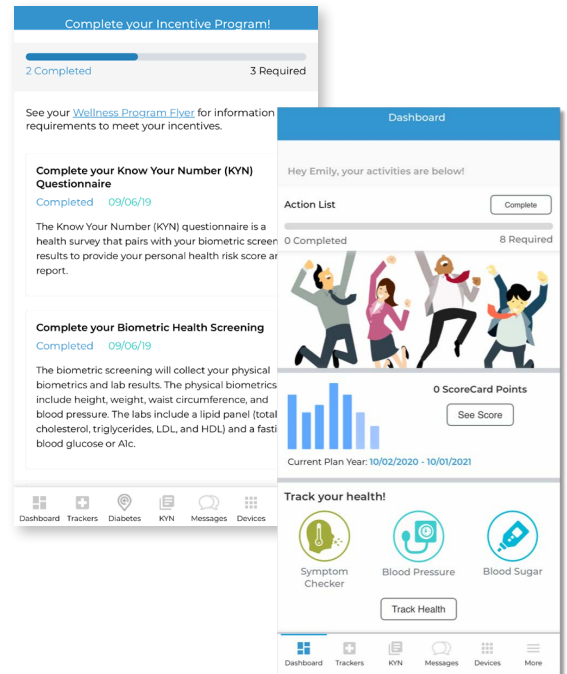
Complete your Incentive Program!

2 Completed 3 Required

See your Wellness Program Flyer for information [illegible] requirements to meet your incentives.

Complete your Know Your Number (KYN) Questionnaire

Completed 09/06/19

The Know Your Number (KYN) questionnaire is a health survey that pairs with your biometric screen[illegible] results to provide your personal health risk score a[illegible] report.

Complete your Biometric Health Screening

Completed 09/06/19

The biometric screening will collect your physical biometrics and lab results. The physical biometrics include height, weight, waist circumference, and blood pressure. The labs include a lipid panel (total cholesterol, triglycerides, LDL, and HDL) and a fasti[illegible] blood glucose or A1c.

Dashboard Trackers Diabetes KYN Messages Devices

Dashboard

Hey Emily, your activities are below!

Action List

Complete

0 Completed 8 Required

0 ScoreCard Points

See Score

Current Plan Year: 10/02/2020 - 10/01/2021

Track your health!

Symptom Checker

Blood Pressure

Blood Sugar

Track Health

Dashboard Trackers KYN Messages Devices More